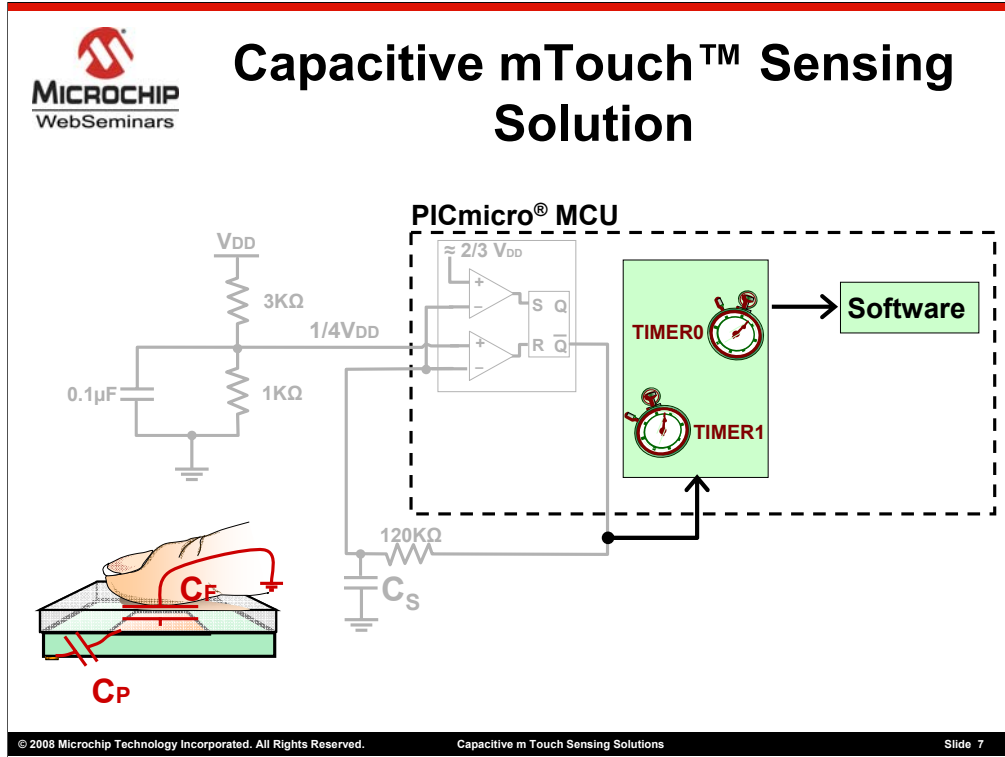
MICROCHIP
WebSeminars

Capacitive mTouch™ Sensing Solution

PICmicro® MCU

VDD
3KΩ
1/4VDD
0.1µF
1KΩ
≈ 2/3 VDD
+
−
+
−
S Q
R $\overline{Q}$
TIMER0
TIMER1
Software
120KΩ
CS
CF
CP

© 2008 Microchip Technology Incorporated. All Rights Reserved. Capacitive m Touch Sensing Solutions Slide 7